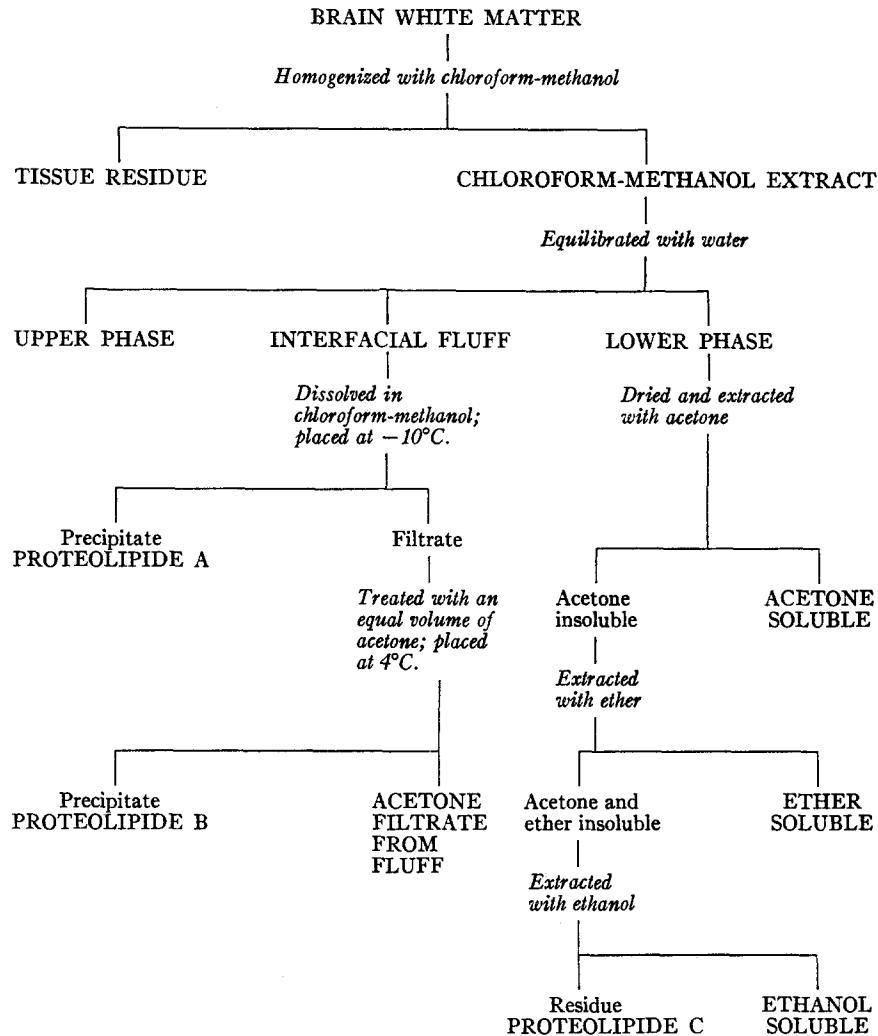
BRAIN WHITE MATTER

*Homogenized with chloroform-methanol*

TISSUE RESIDUE

CHLOROFORM-METHANOL EXTRACT

*Equilibrated with water*

UPPER PHASE

INTERFACIAL FLUFF

*Dissolved in chloroform-methanol; placed at $-10°C$.*

Precipitate PROTEOLIPIDE A

Filtrate

*Treated with an equal volume of acetone; placed at 4°C.*

Precipitate PROTEOLIPIDE B

ACETONE FILTRATE FROM FLUFF

LOWER PHASE

*Dried and extracted with acetone*

Acetone insoluble

ACETONE SOLUBLE

*Extracted with ether*

Acetone and ether insoluble

ETHER SOLUBLE

*Extracted with ethanol*

Residue PROTEOLIPIDE C

ETHANOL SOLUBLE